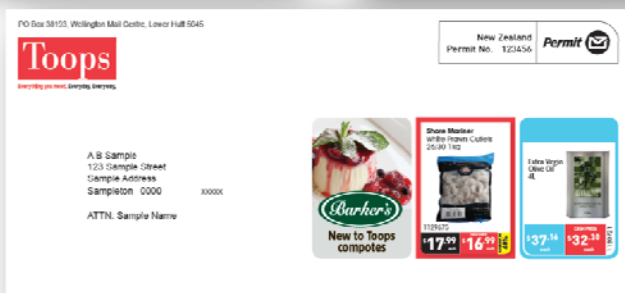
PO Box 38103, Wellington Mail Centre, Lower Hutt 5045

Toops
Everything you need. Everyday. Everyway.

New Zealand
Permit No. 123456

Permit

A B Sample
123 Sample Street
Sample Address
Sampleton 0000 XXXXX

ATTN. Sample Name

Barker's
New to Toops compotes

Shore Mariner
White Prawn Cutlets
26/30 1kg
1129175
$17.99 each
$16.99 each

Extra Virgin
Olive Oil
4L
$37.16 each
$32.38 each
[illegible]